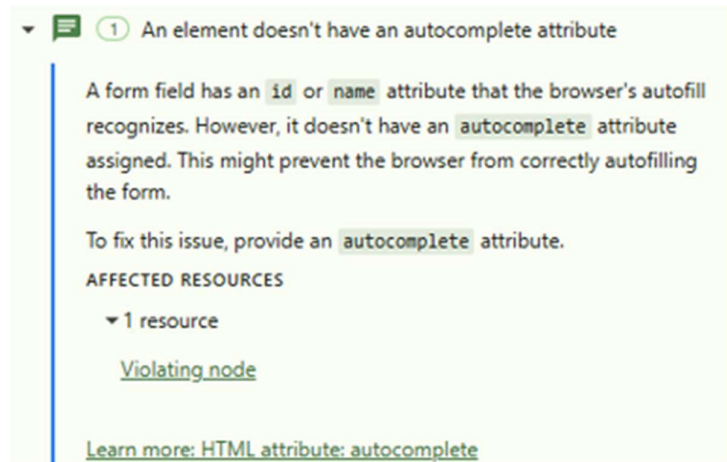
1 An element doesn't have an autocomplete attribute

A form field has an id or name attribute that the browser's autofill recognizes. However, it doesn't have an autocomplete attribute assigned. This might prevent the browser from correctly autofilling the form.

To fix this issue, provide an autocomplete attribute.

AFFECTED RESOURCES

1 resource

Violating node

Learn more: HTML attribute: autocomplete